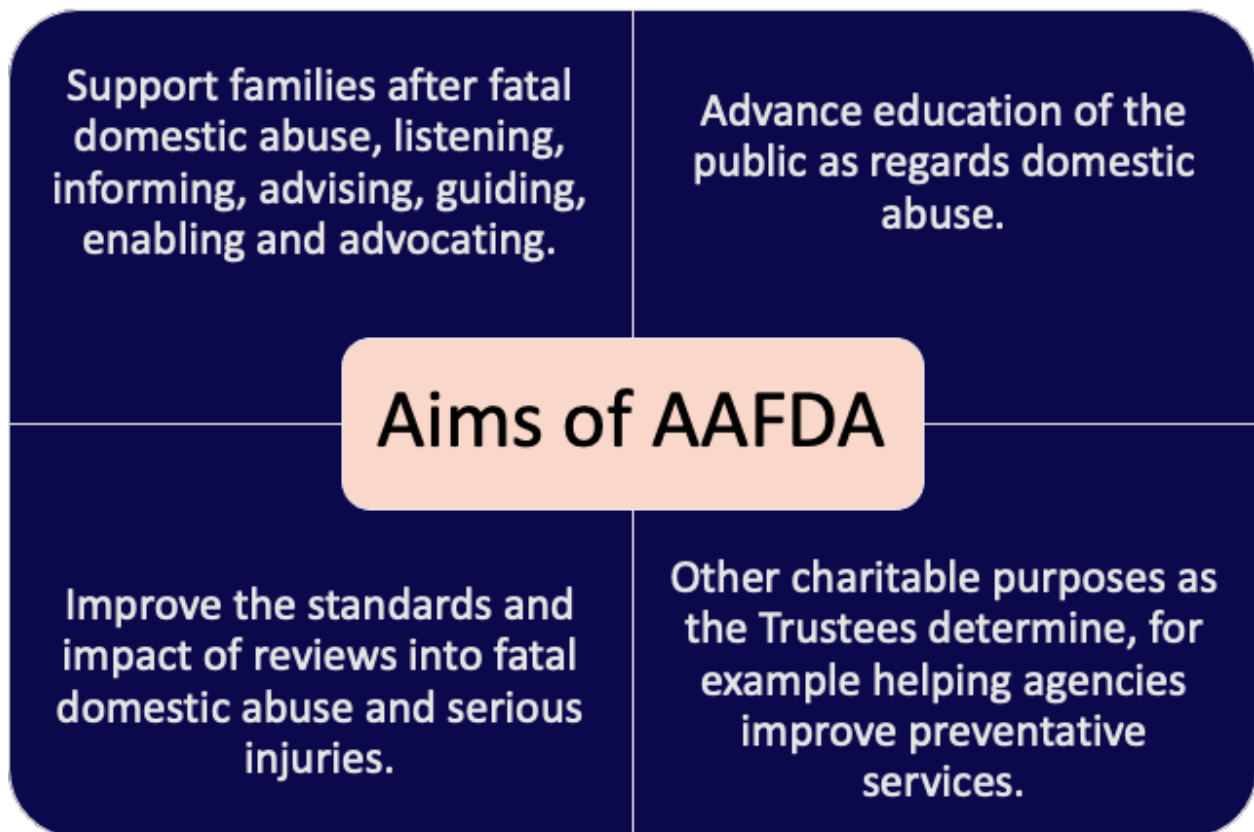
Support families after fatal domestic abuse, listening, informing, advising, guiding, enabling and advocating.

Advance education of the public as regards domestic abuse.

Aims of AAFDA

Improve the standards and impact of reviews into fatal domestic abuse and serious injuries.

Other charitable purposes as the Trustees determine, for example helping agencies improve preventative services.